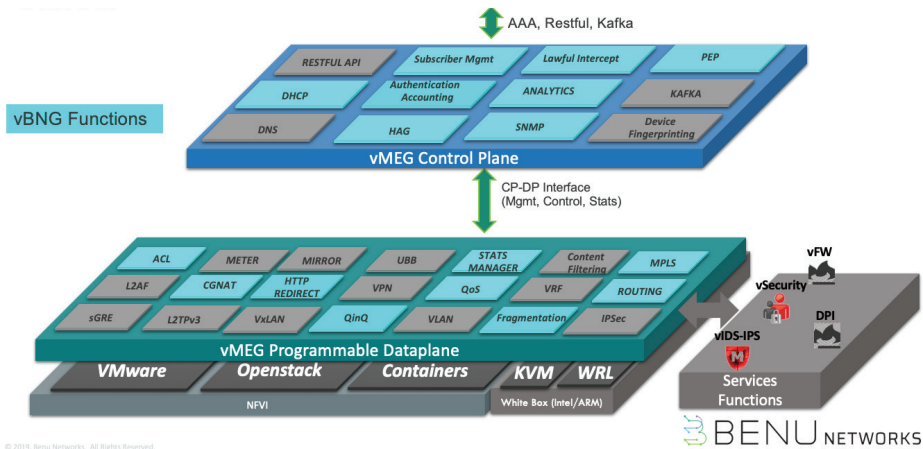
AAA, Restful, Kafka

RESTFUL API
Subscriber Mgmt
Lawful Intercept
PEP
DHCP
Authentication Accounting
ANALYTICS
KAFKA
DNS
HAG
SNMP
Device Fingerprinting

vMEG Control Plane

vBNG Functions

CP-DP Interface
(Mgmt, Control, Stats)

ACL
METER
MIRROR
UBB
STATS MANAGER
Content Filtering
MPLS
L2AF
CGNAT
HTTP REDIRECT
VPN
QoS
VRF
ROUTING
sGRE
L2TPv3
VxLAN
QinQ
VLAN
Fragmentation
IPSec

vMEG Programmable Dataplane

VMware
Openstack
Containers
KVM
WRL
NFVI
White Box (Intel/ARM)

vFW
vSecurity
DPI
vIDS-IPS
Services Functions

BENU NETWORKS

© 2018 Benu Networks. All Rights Reserved.